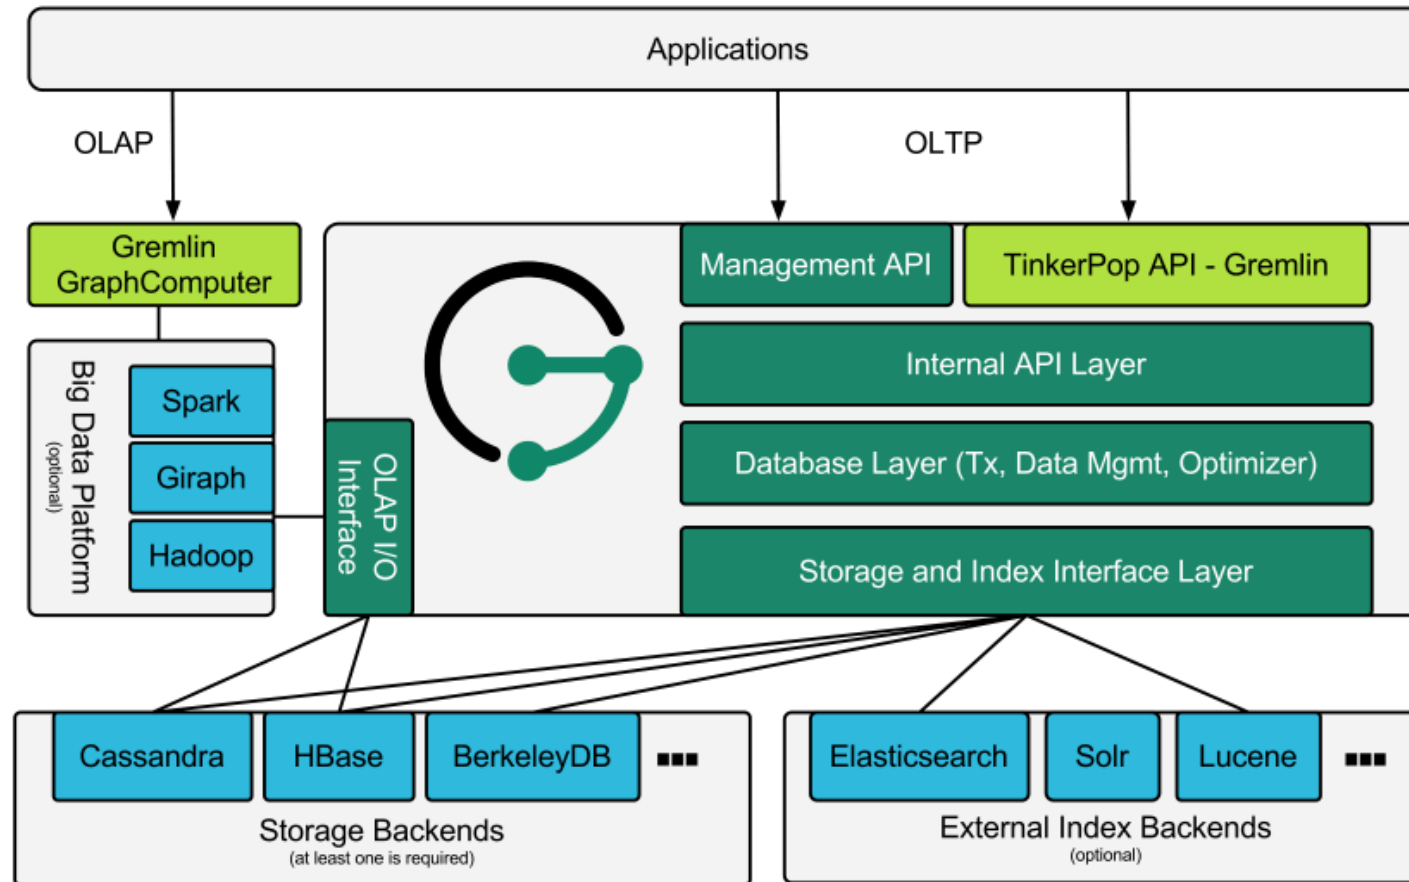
Applications

OLAP

OLTP

Gremlin GraphComputer

Management API

TinkerPop API - Gremlin

Internal API Layer

Big Data Platform
(optional)

Spark

Giraph

Hadoop

OLAP I/O Interface

Database Layer (Tx, Data Mgmt, Optimizer)

Storage and Index Interface Layer

Cassandra

HBase

BerkeleyDB

■■■

Storage Backends
(at least one is required)

Elasticsearch

Solr

Lucene

■■■

External Index Backends
(optional)